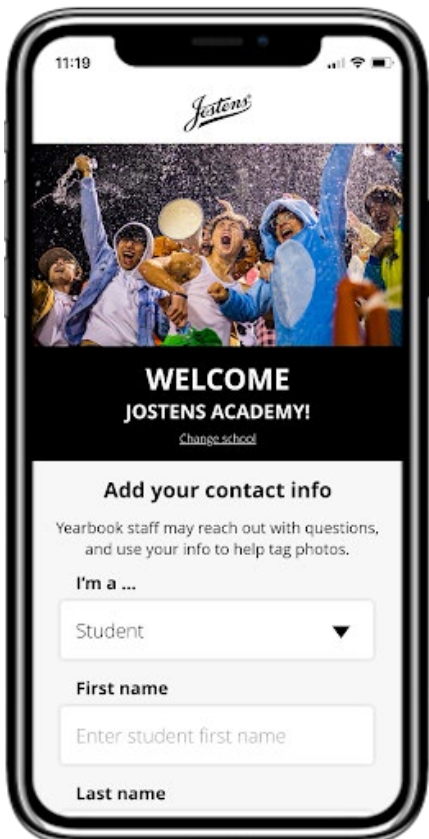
11:19

Jostens

WELCOME
JOSTENS ACADEMY!
Change school

Add your contact info

Yearbook staff may reach out with questions, and use your info to help tag photos.

I'm a ...

Student

First name

Enter student first name

Last name